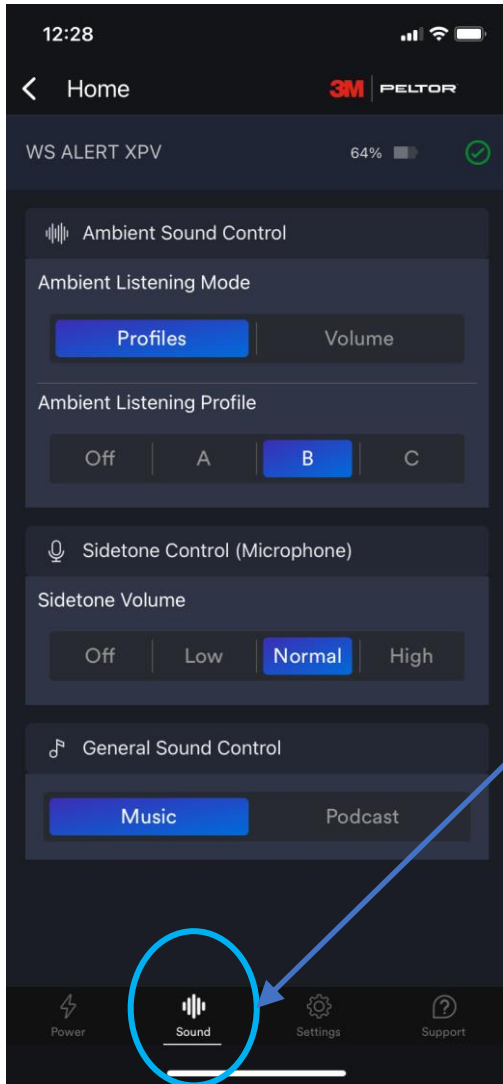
12:28

Home

3M PELTOR

WS ALERT XPV

64%

Ambient Sound Control

Ambient Listening Mode

Profiles

Volume

Ambient Listening Profile

Off

A

B

C

Sidetone Control (Microphone)

Sidetone Volume

Off

Low

Normal

High

General Sound Control

Music

Podcast

Power

Sound

Settings

Support